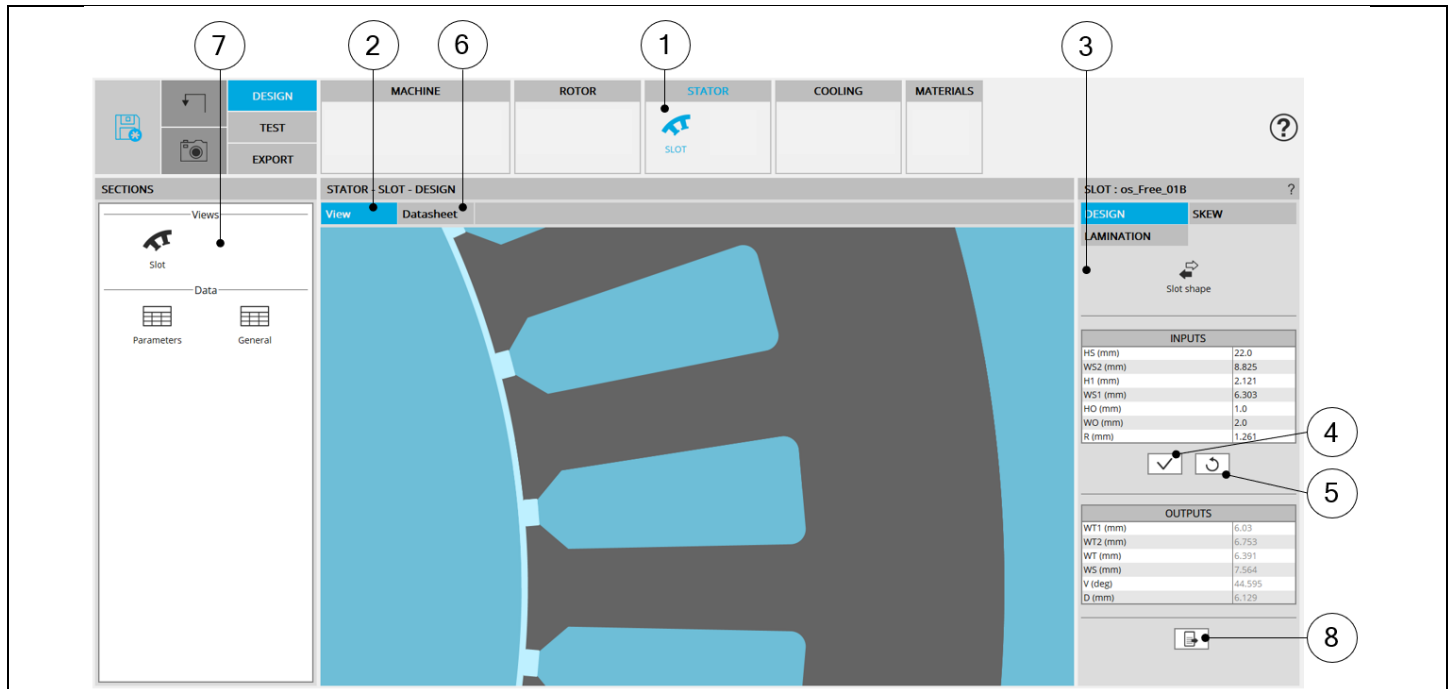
7
2
6
1
3

DESIGN
TEST
EXPORT

MACHINE
ROTOR
STATOR
SLOT
COOLING
MATERIALS

?

SECTIONS
Views
Slot
Data
Parameters
General

STATOR - SLOT - DESIGN
View
Datasheet

SLOT : os_Free_01B
?
DESIGN
SKEW
LAMINATION
Slot shape

| INPUTS | |
|---|---|
| HS (mm) | 22.0 |
| WS2 (mm) | 8.825 |
| H1 (mm) | 2.121 |
| WS1 (mm) | 6.303 |
| HO (mm) | 1.0 |
| WO (mm) | 2.0 |
| R (mm) | 1.261 |

4
5

| OUTPUTS | |
|---|---|
| WT1 (mm) | 6.03 |
| WT2 (mm) | 6.753 |
| WT (mm) | 6.391 |
| WS (mm) | 7.564 |
| V (deg) | 44.595 |
| D (mm) | 6.129 |

8